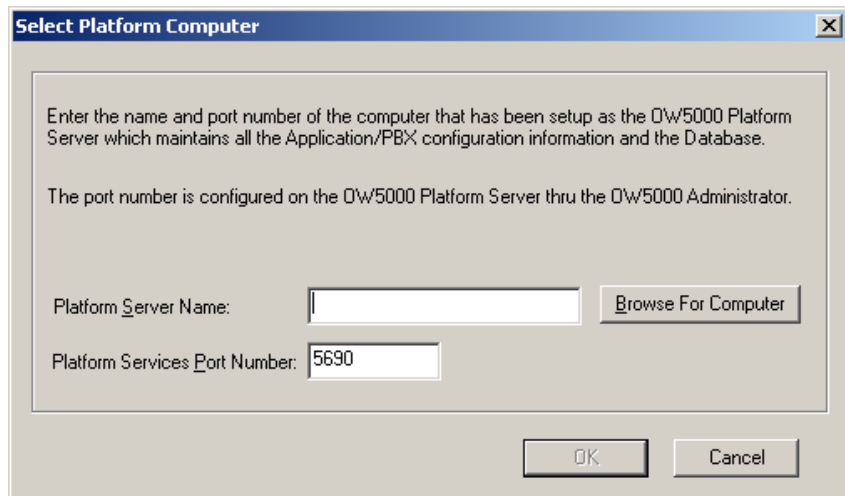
Select Platform Computer

Enter the name and port number of the computer that has been setup as the OW5000 Platform Server which maintains all the Application/PBX configuration information and the Database.

The port number is configured on the OW5000 Platform Server thru the OW5000 Administrator.

Platform Server Name:

Browse For Computer

Platform Services Port Number: 5690

OK

Cancel